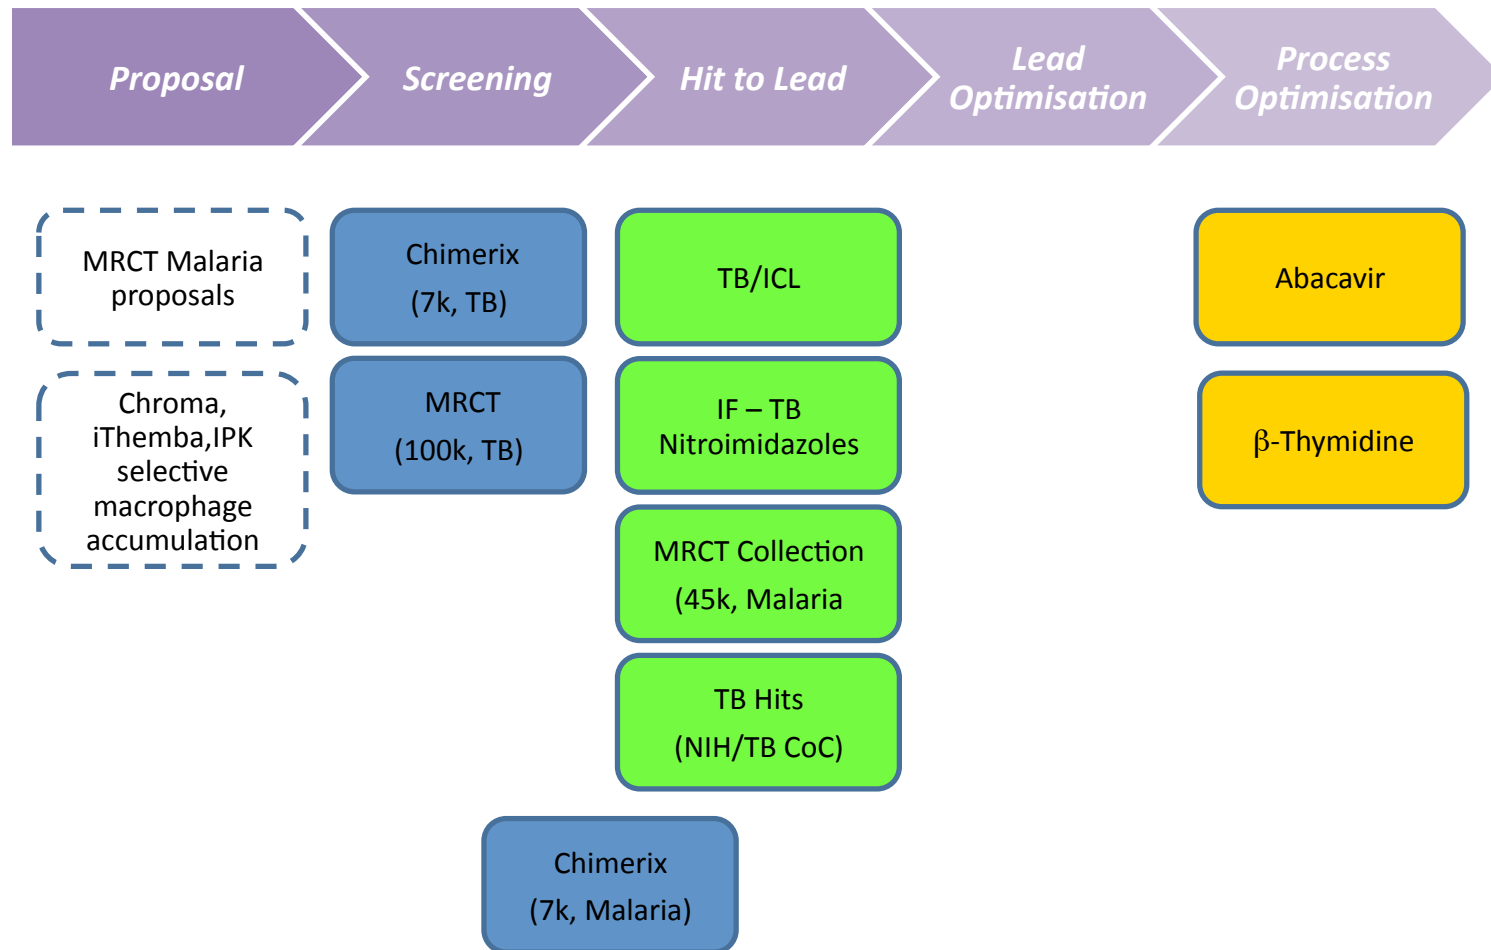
Proposal

Screening

Hit to Lead

Lead Optimisation

Process Optimisation

MRCT Malaria proposals

Chroma, iThemba,IPK selective macrophage accumulation

Chimerix (7k, TB)

MRCT (100k, TB)

TB/ICL

IF – TB Nitroimidazoles

MRCT Collection (45k, Malaria

TB Hits (NIH/TB CoC)

Abacavir

β-Thymidine

Chimerix (7k, Malaria)